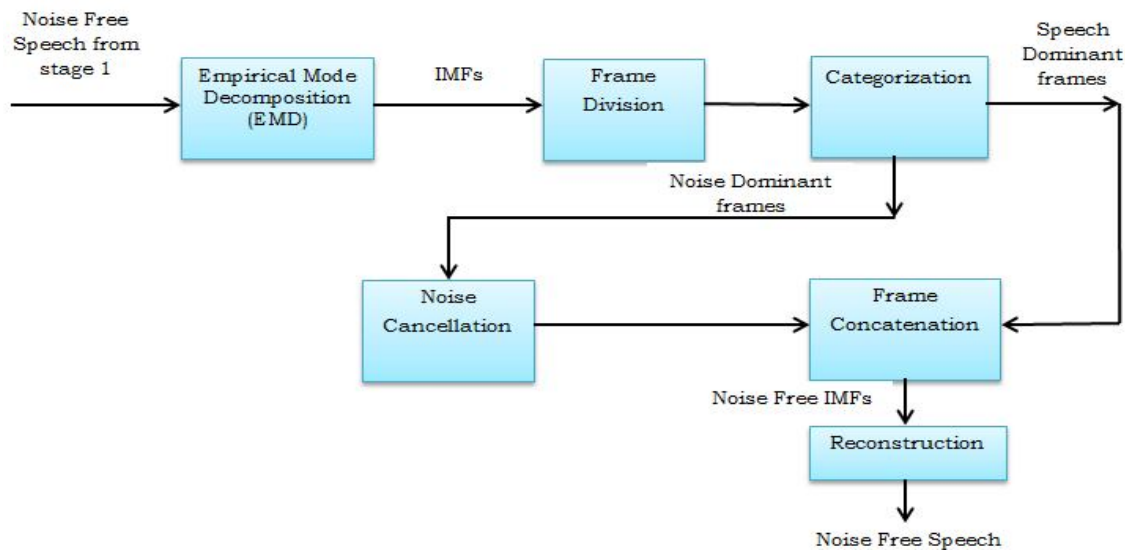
Noise Free Speech from stage 1

Empirical Mode Decomposition (EMD)

IMFs

Frame Division

Categorization

Speech Dominant frames

Noise Dominant frames

Noise Cancellation

Frame Concatenation

Noise Free IMFs

Reconstruction

Noise Free Speech